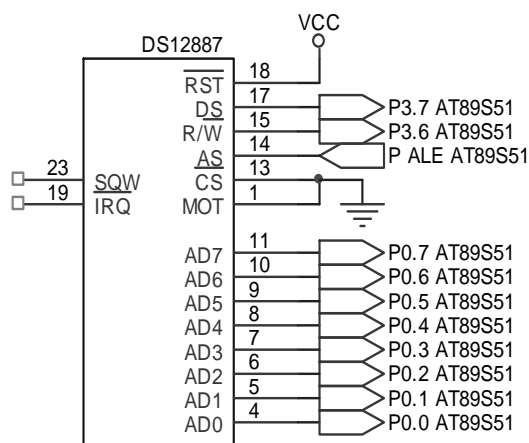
VCC

DS12887

18 $\overline{RST}$
17 $\underline{DS}$
15 R/W
14 $\underline{AS}$
13 CS
1 MOT

23 $\underline{SQW}$
19 IRQ

P3.7 AT89S51
P3.6 AT89S51
P ALE AT89S51

11 AD7
10 AD6
9 AD5
8 AD4
7 AD3
6 AD2
5 AD1
4 AD0

P0.7 AT89S51
P0.6 AT89S51
P0.5 AT89S51
P0.4 AT89S51
P0.3 AT89S51
P0.2 AT89S51
P0.1 AT89S51
P0.0 AT89S51